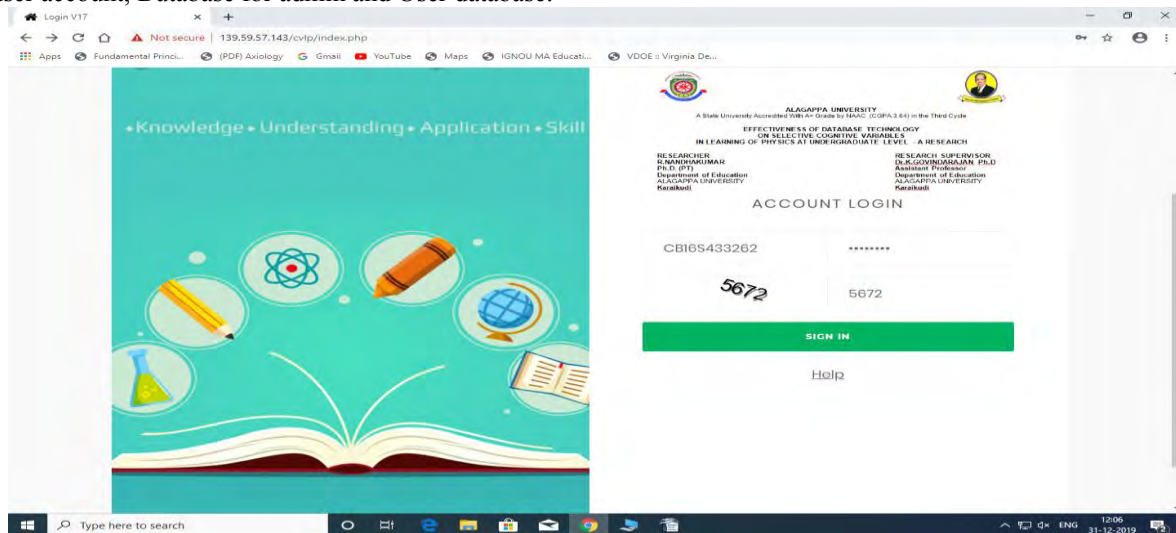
user account, Database for admin and User database.

Login V17 × +

Not secure | 139.59.57.143/cvlp/index.php

Apps Fundamental Princi... (PDF) Axiology Gmail YouTube Maps IGNOU MA Educati... VDOE :: Virginia De...

•Knowledge • Understanding • Application • Skill

ALAGAPPA UNIVERSITY
A State University Accredited With A+ Grade by NAAC (CGPA 3.64) in the Third Cycle

EFFECTIVENESS OF DATABASE TECHNOLOGY ON SELECTIVE COGNITIVE VARIABLES IN LEARNING OF PHYSICS AT UNDERGRADUATE LEVEL - A RESEARCH

RESEARCHER
R.NANDHAKUMAR
Ph.D. (PT)
Department of Education
ALAGAPPA UNIVERSITY
Karaikudi

RESEARCH SUPERVISOR
Dr.K.GOVINDARAJAN Ph.D
Assistant Professor
Department of Education
ALAGAPPA UNIVERSITY
Karaikudi

ACCOUNT LOGIN

CB16S433262 ********

5672 5672

SIGN IN

Help

Type here to search

ENG 12:06 31-12-2019